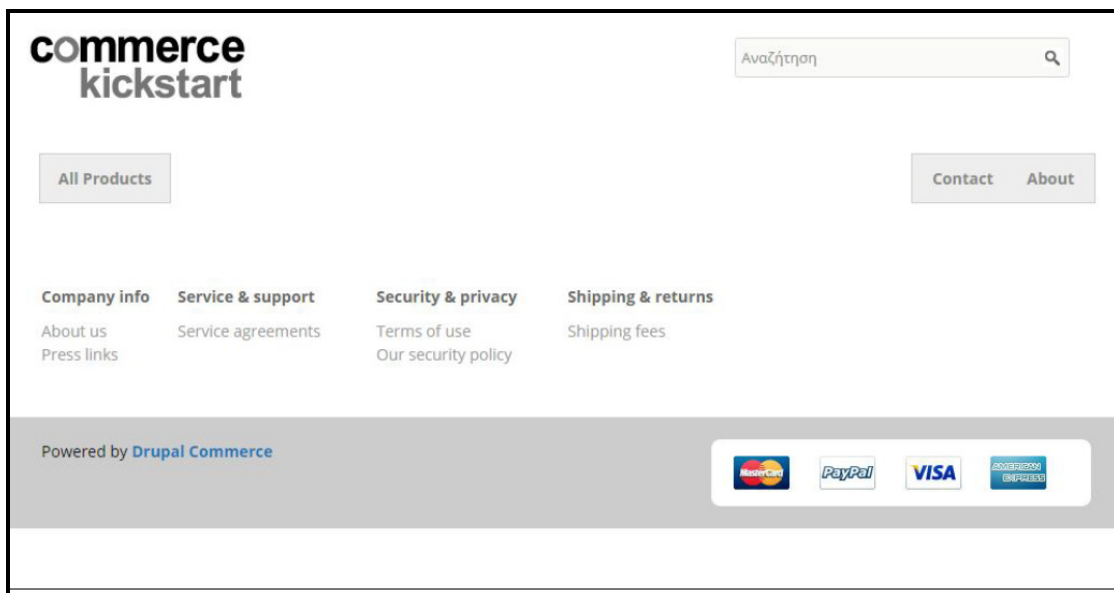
commerce kickstart

Αναζήτηση

All Products

Contact About

Company info
About us
Press links

Service & support
Service agreements

Security & privacy
Terms of use
Our security policy

Shipping & returns
Shipping fees

Powered by Drupal Commerce

MasterCard PayPal VISA AMERICAN EXPRESS